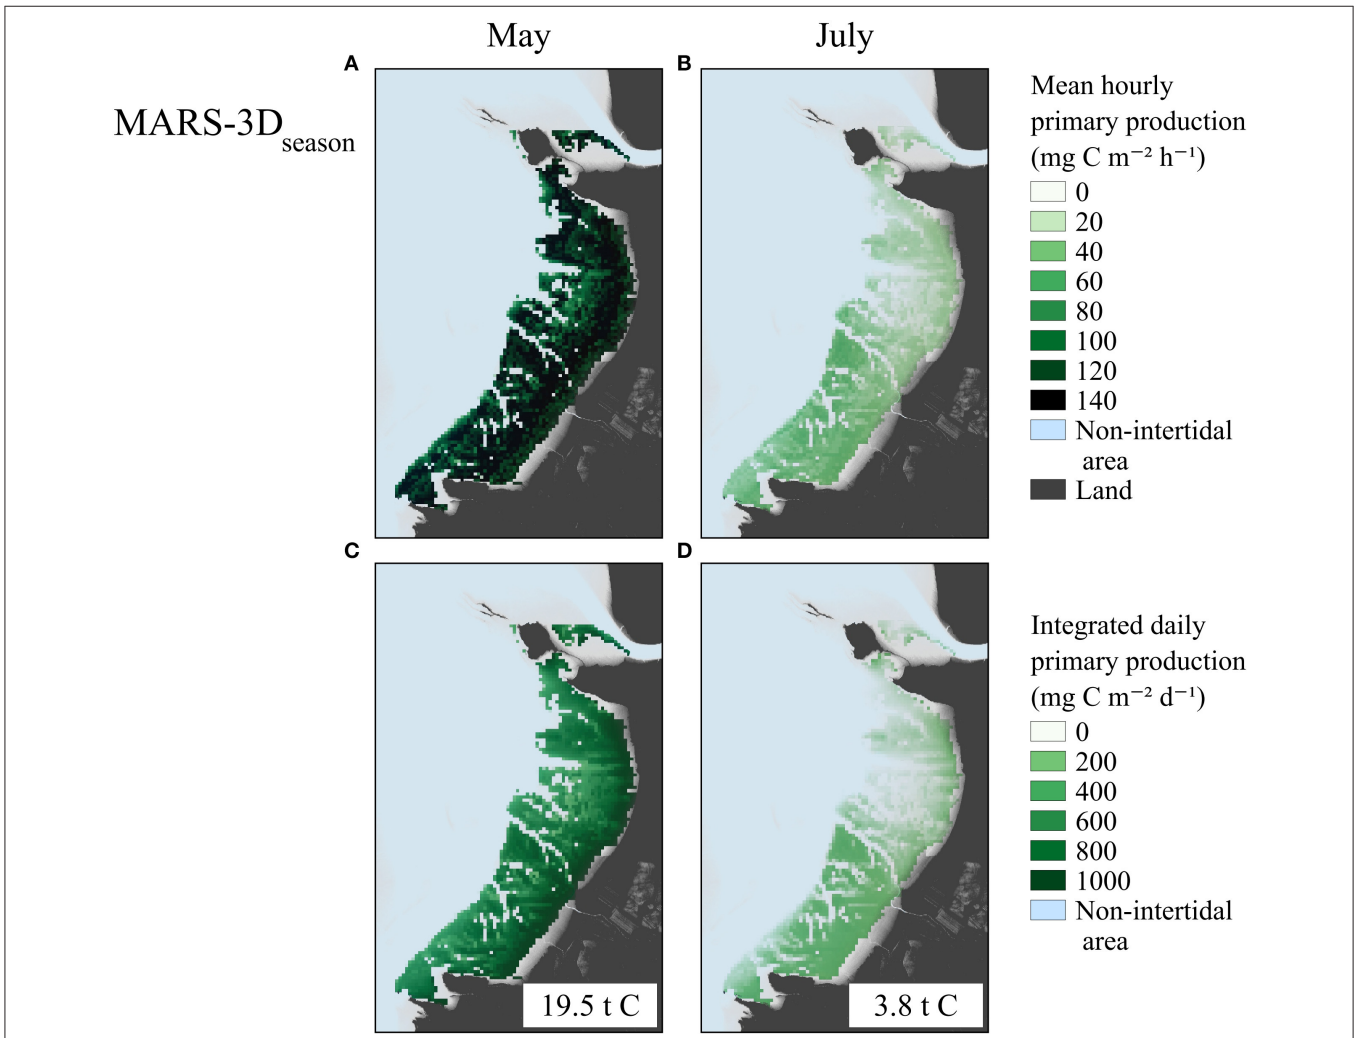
May

July

A

B

MARS-3D$_{\text{season}}$

Mean hourly primary production (mg C m$^{-2}$ h$^{-1}$)

0
20
40
60
80
100
120
140
Non-intertidal area
Land

C

D

Integrated daily primary production (mg C m$^{-2}$ d$^{-1}$)

0
200
400
600
800
1000
Non-intertidal area

19.5 t C

3.8 t C